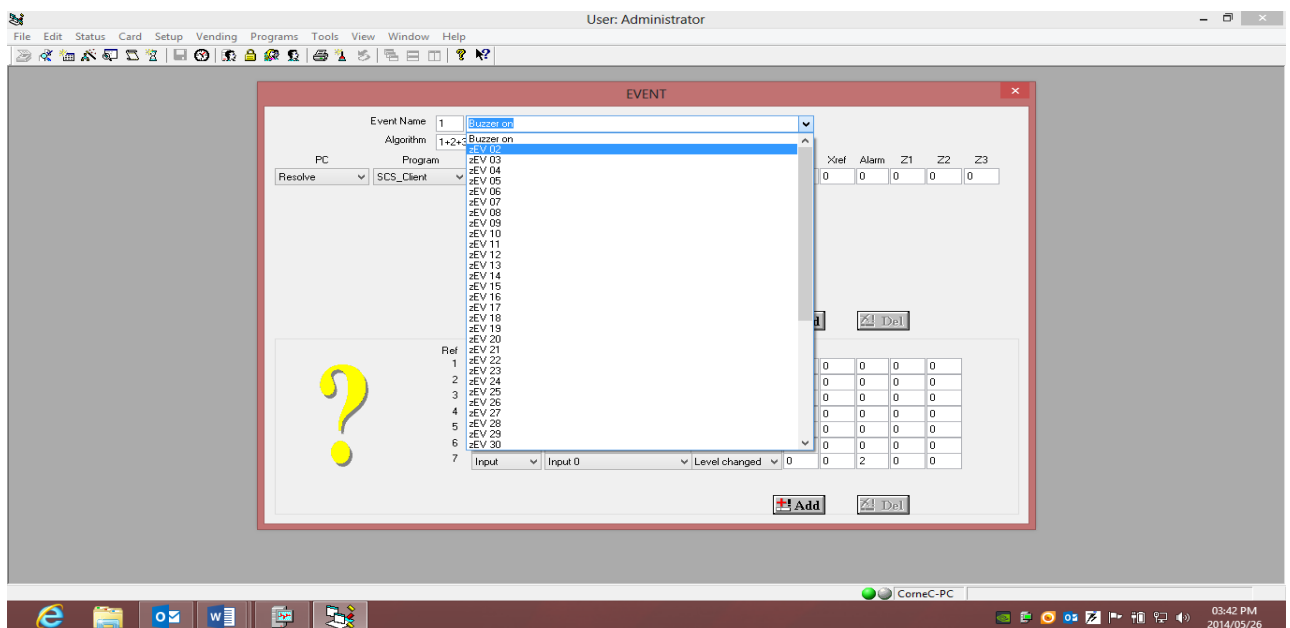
User: Administrator

File Edit Status Card Setup Vending Programs Tools View Window Help

EVENT

Event Name 1 Buzzer on

Algorithm 1+2+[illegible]

PC Program Xref Alarm Z1 Z2 Z3

Resolve SCS_Client 0 0 0 0 0

Buzzer on
zEV 02
zEV 03
zEV 04
zEV 05
zEV 06
zEV 07
zEV 08
zEV 09
zEV 10
zEV 11
zEV 12
zEV 13
zEV 14
zEV 15
zEV 16
zEV 17
zEV 18
zEV 19
zEV 20
zEV 21
zEV 22
zEV 23
zEV 24
zEV 25
zEV 26
zEV 27
zEV 28
zEV 29
zEV 30

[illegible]d Del

Ref
1 0 0 0 0
2 0 0 0 0
3 0 0 0 0
4 0 0 0 0
5 0 0 0 0
6 0 0 0 0
7 Input Input 0 Level changed 0 0 2 0 0

Add Del

CorneC-PC

03:42 PM
2014/05/26